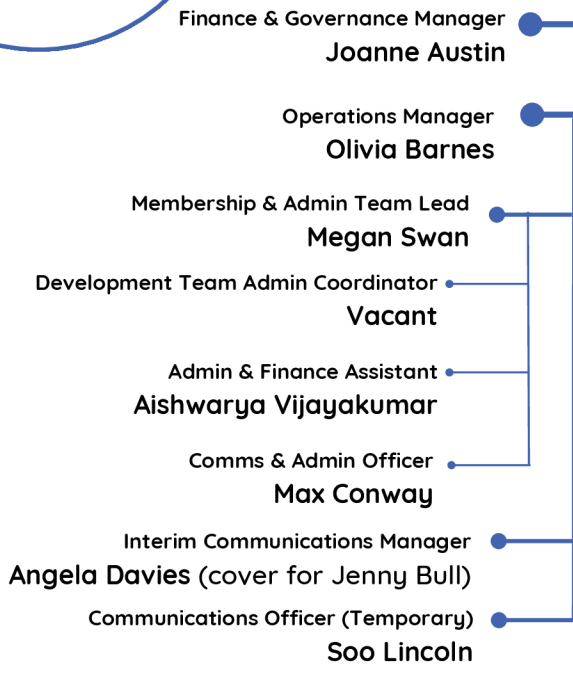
Finance & Governance Manager
Joanne Austin

Operations Manager
Olivia Barnes

Membership & Admin Team Lead
Megan Swan

Development Team Admin Coordinator
Vacant

Admin & Finance Assistant
Aishwarya Vijayakumar

Comms & Admin Officer
Max Conway

Interim Communications Manager
Angela Davies (cover for Jenny Bull)

Communications Officer (Temporary)
Soo Lincoln